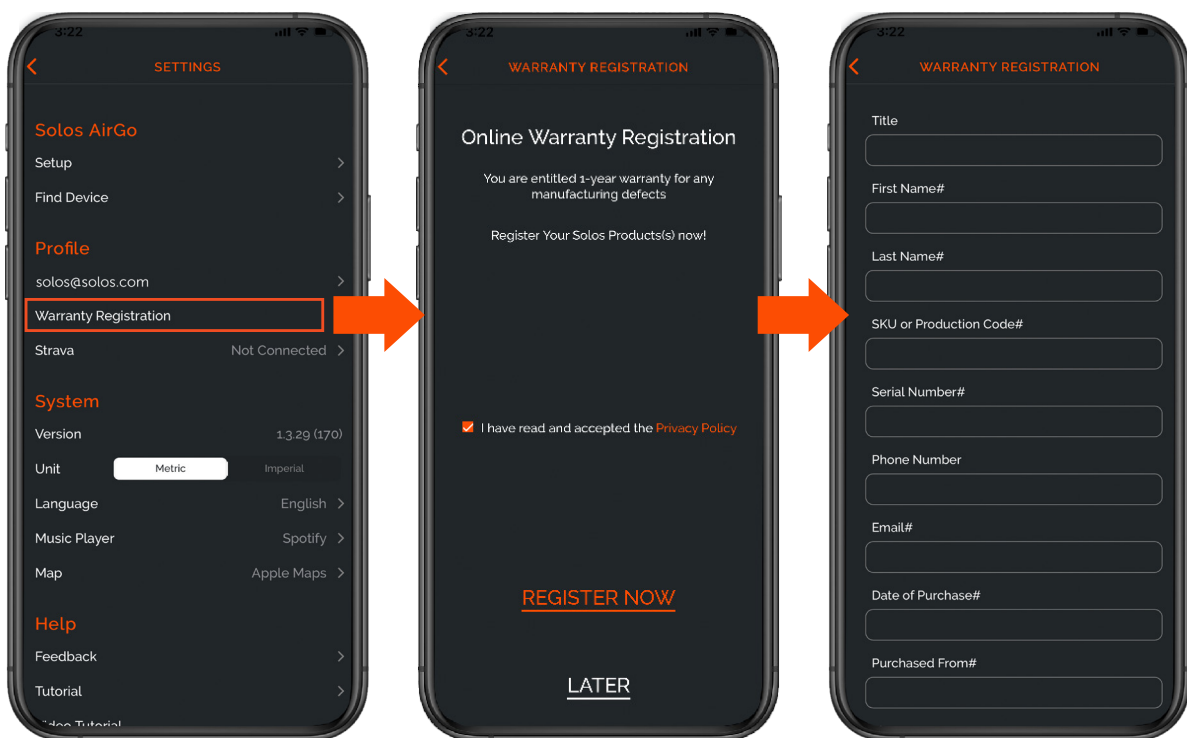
3:22

SETTINGS

Solos AirGo
Setup
Find Device

Profile
solos@solos.com
Warranty Registration
Strava Not Connected

System
Version 1.3.29 (170)
Unit Metric Imperial
Language English
Music Player Spotify
Map Apple Maps

Help
Feedback
Tutorial
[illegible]

3:22

WARRANTY REGISTRATION

Online Warranty Registration

You are entitled 1-year warranty for any manufacturing defects

Register Your Solos Products(s) now!

I have read and accepted the Privacy Policy

REGISTER NOW

LATER

3:22

WARRANTY REGISTRATION

Title

First Name#

Last Name#

SKU or Production Code#

Serial Number#

Phone Number

Email#

Date of Purchase#

Purchased From#